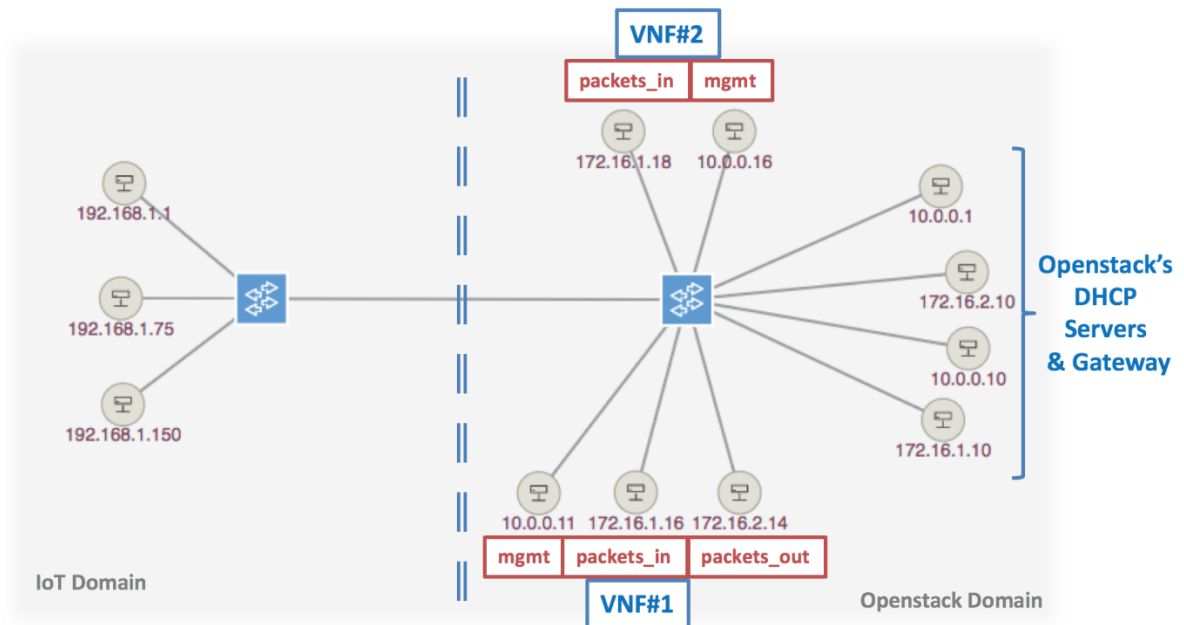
VNF#2

| packets_in | mgmt |
|---|---|

172.16.1.18
10.0.0.16

192.168.1.1
192.168.1.75
192.168.1.150

10.0.0.1
172.16.2.10
10.0.0.10
172.16.1.10

Openstack's DHCP Servers & Gateway

10.0.0.11
172.16.1.16
172.16.2.14

| mgmt | packets_in | packets_out |
|---|---|---|

VNF#1

IoT Domain

Openstack Domain